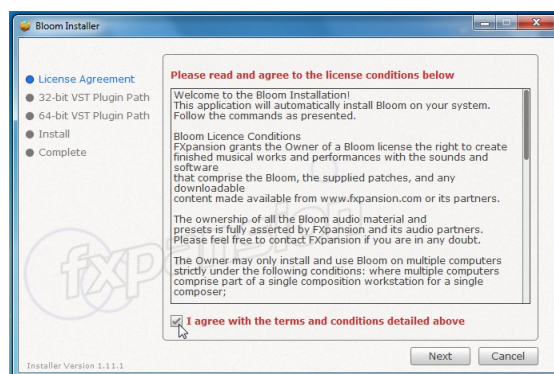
Bloom Installer

License Agreement
32-bit VST Plugin Path
64-bit VST Plugin Path
Install
Complete

Please read and agree to the license conditions below

Welcome to the Bloom Installation!
This application will automatically install Bloom on your system.
Follow the commands as presented.

Bloom Licence Conditions
FXpansion grants the Owner of a Bloom license the right to create finished musical works and performances with the sounds and software
that comprise the Bloom, the supplied patches, and any downloadable
content made available from www.fxpansion.com or its partners.

The ownership of all the Bloom audio material and presets is fully asserted by FXpansion and its audio partners.
Please feel free to contact FXpansion if you are in any doubt.

The Owner may only install and use Bloom on multiple computers strictly under the following conditions: where multiple computers comprise part of a single composition workstation for a single composer;

I agree with the terms and conditions detailed above

fxp

Installer Version 1.11.1

Next
Cancel